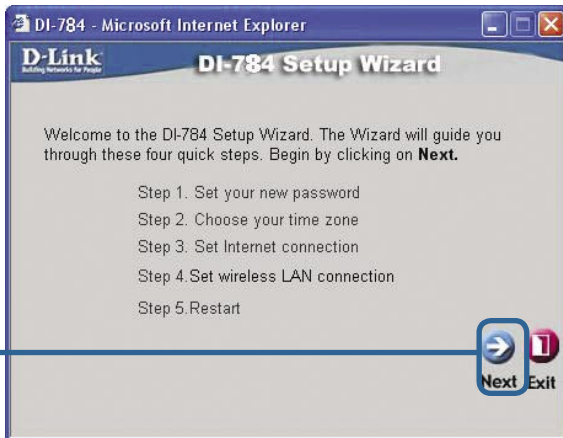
DI-784 - Microsoft Internet Explorer

D-Link
Building Networks for People

DI-784 Setup Wizard

Welcome to the DI-784 Setup Wizard. The Wizard will guide you through these four quick steps. Begin by clicking on **Next.**

Step 1. Set your new password
Step 2. Choose your time zone
Step 3. Set Internet connection
Step 4.Set wireless LAN connection
Step 5.Restart

Next Exit